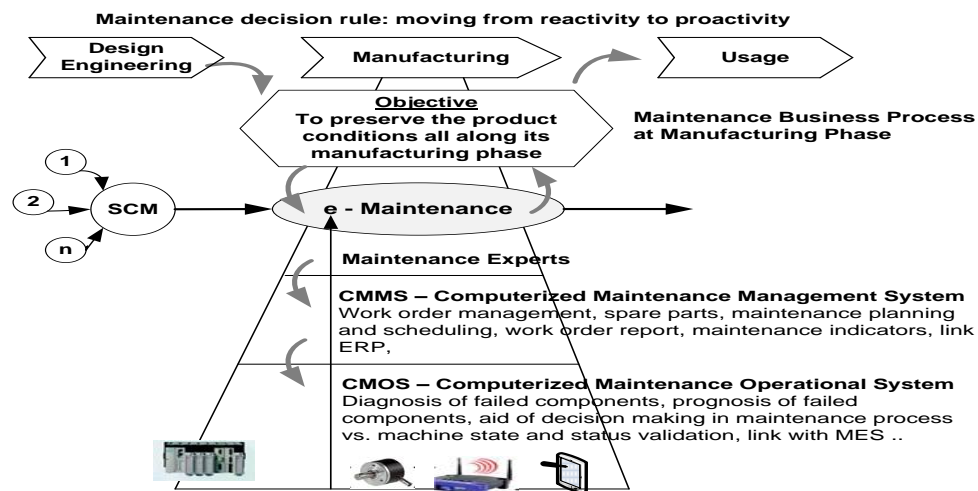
Maintenance decision rule: moving from reactivity to proactivity

Design Engineering

Manufacturing

Usage

Objective
To preserve the product conditions all along its manufacturing phase

Maintenance Business Process at Manufacturing Phase

1

2

n

SCM

e - Maintenance

Maintenance Experts

CMMS – Computerized Maintenance Management System
Work order management, spare parts, maintenance planning and scheduling, work order report, maintenance indicators, link ERP,

CMOS – Computerized Maintenance Operational System
Diagnosis of failed components, prognosis of failed components, aid of decision making in maintenance process vs. machine state and status validation, link with MES ..